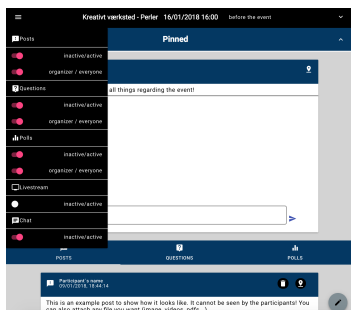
≡ Kreativt værksted - Perler 16/01/2018 16:00 before the event

Posts
inactive/active
organizer / everyone

Questions
inactive/active
organizer / everyone

Polls
inactive/active
organizer / everyone

Livestream
inactive/active

Chat
inactive/active

Pinned

all things regarding the event!

POSTS QUESTIONS POLLS

Participant's name
20/01/2018, 16:44:14

This is an example post to show how it looks like. It cannot be seen by the participants! You can also attach any file you want (image, videos, pdfs...)